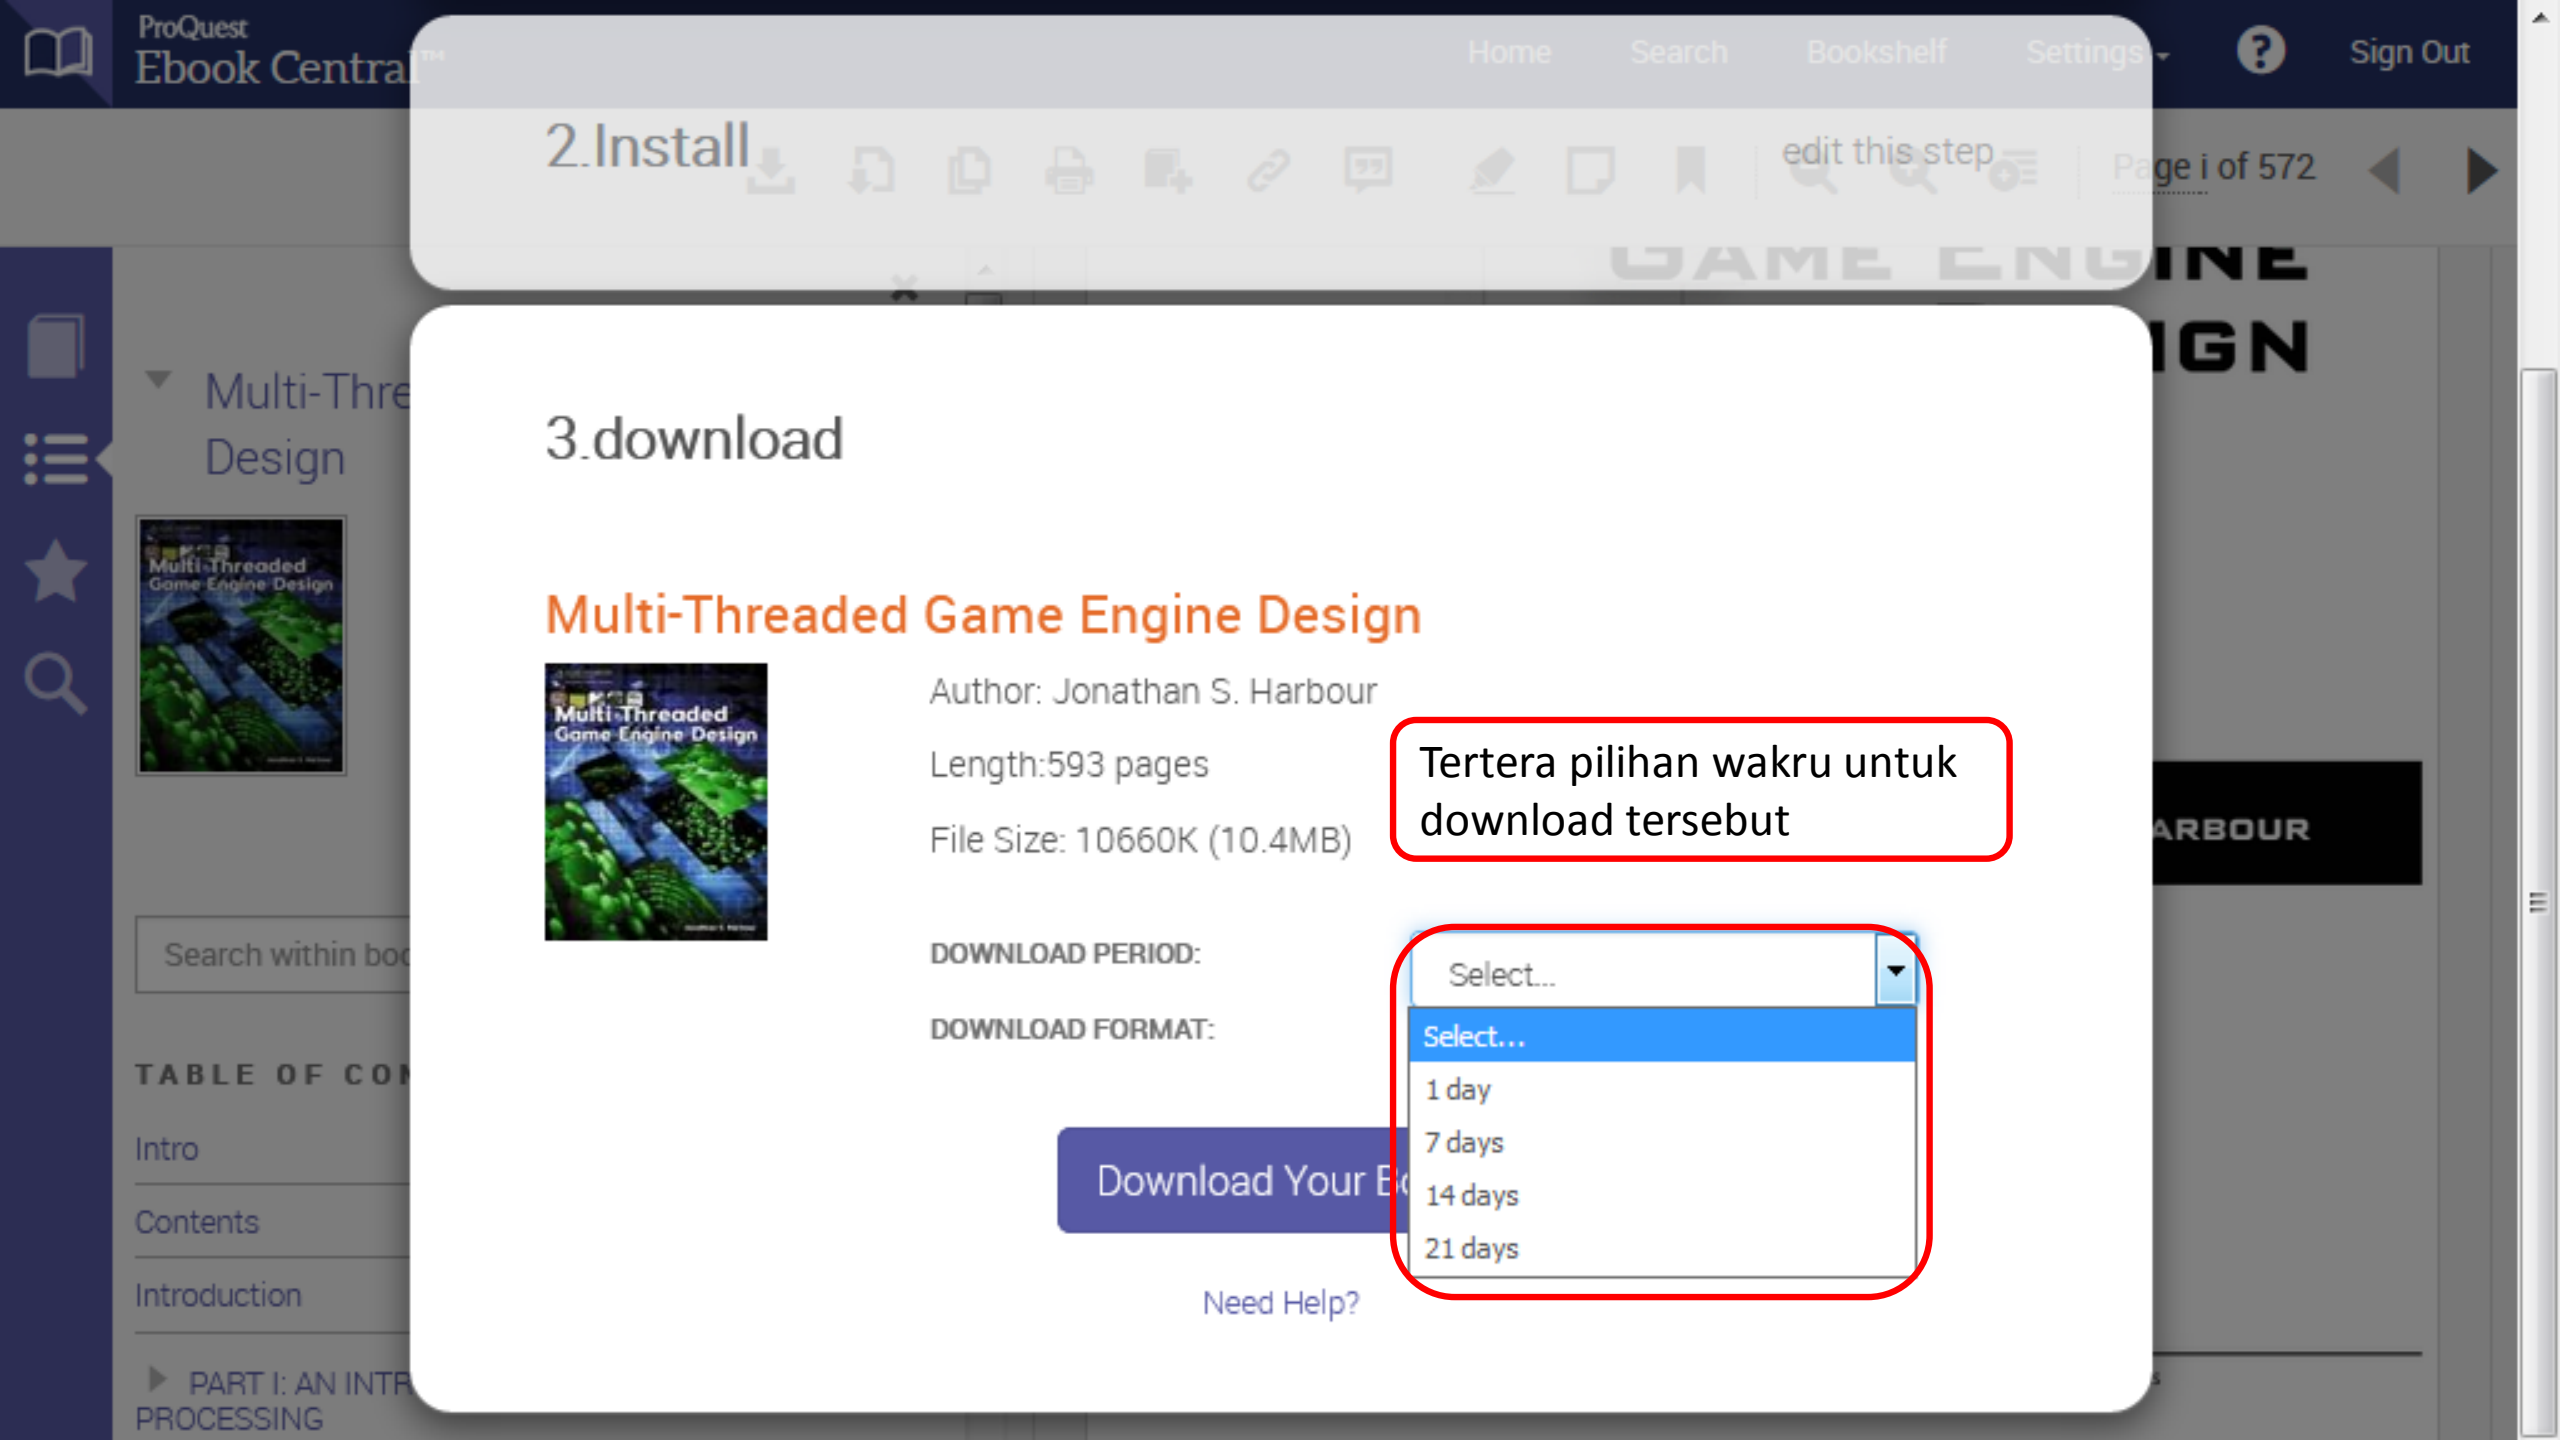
ProQuest Ebook Central™

Home Search Bookshelf Settings Sign Out

2.Install

edit this step

Page i of 572

Multi-Threaded Game Engine Design

Multi-Threaded Game Engine Design

Search within boo

TABLE OF CON

Intro

Contents

Introduction

PART I: AN INTR PROCESSING

GAME ENGINE DESIGN

ARBOUR

3.download

Multi-Threaded Game Engine Design

Multi-Threaded Game Engine Design

Author: Jonathan S. Harbour

Length:593 pages

File Size: 10660K (10.4MB)

Tertera pilihan wakru untuk download tersebut

DOWNLOAD PERIOD:

Select...

DOWNLOAD FORMAT:

Select...
1 day
7 days
14 days
21 days

Download Your E

Need Help?